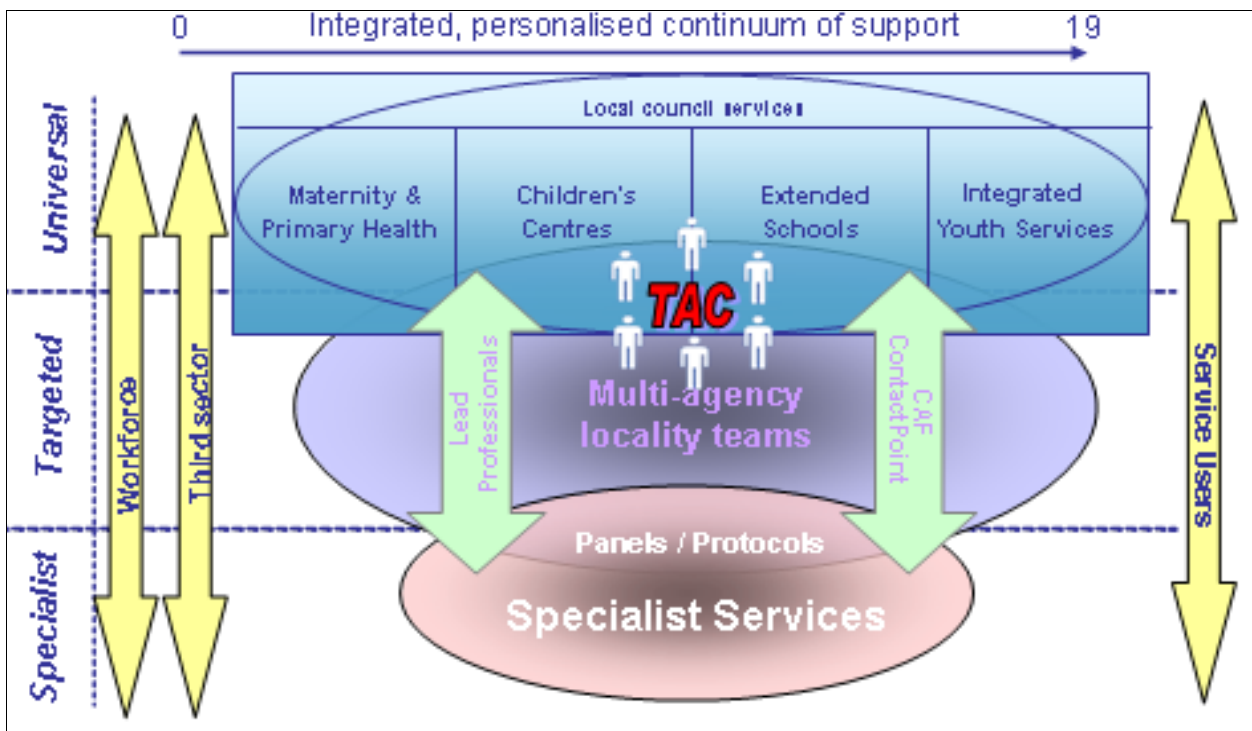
0 Integrated, personalised continuum of support 19

Universal

Targeted

Specialist

Workforce

Third sector

Local council services

Maternity & Primary Health

Children's Centres

Extended Schools

Integrated Youth Services

TAC

Lead Professionals

Multi-agency locality teams

CAF ContactPoint

Panels / Protocols

Specialist Services

Service Users